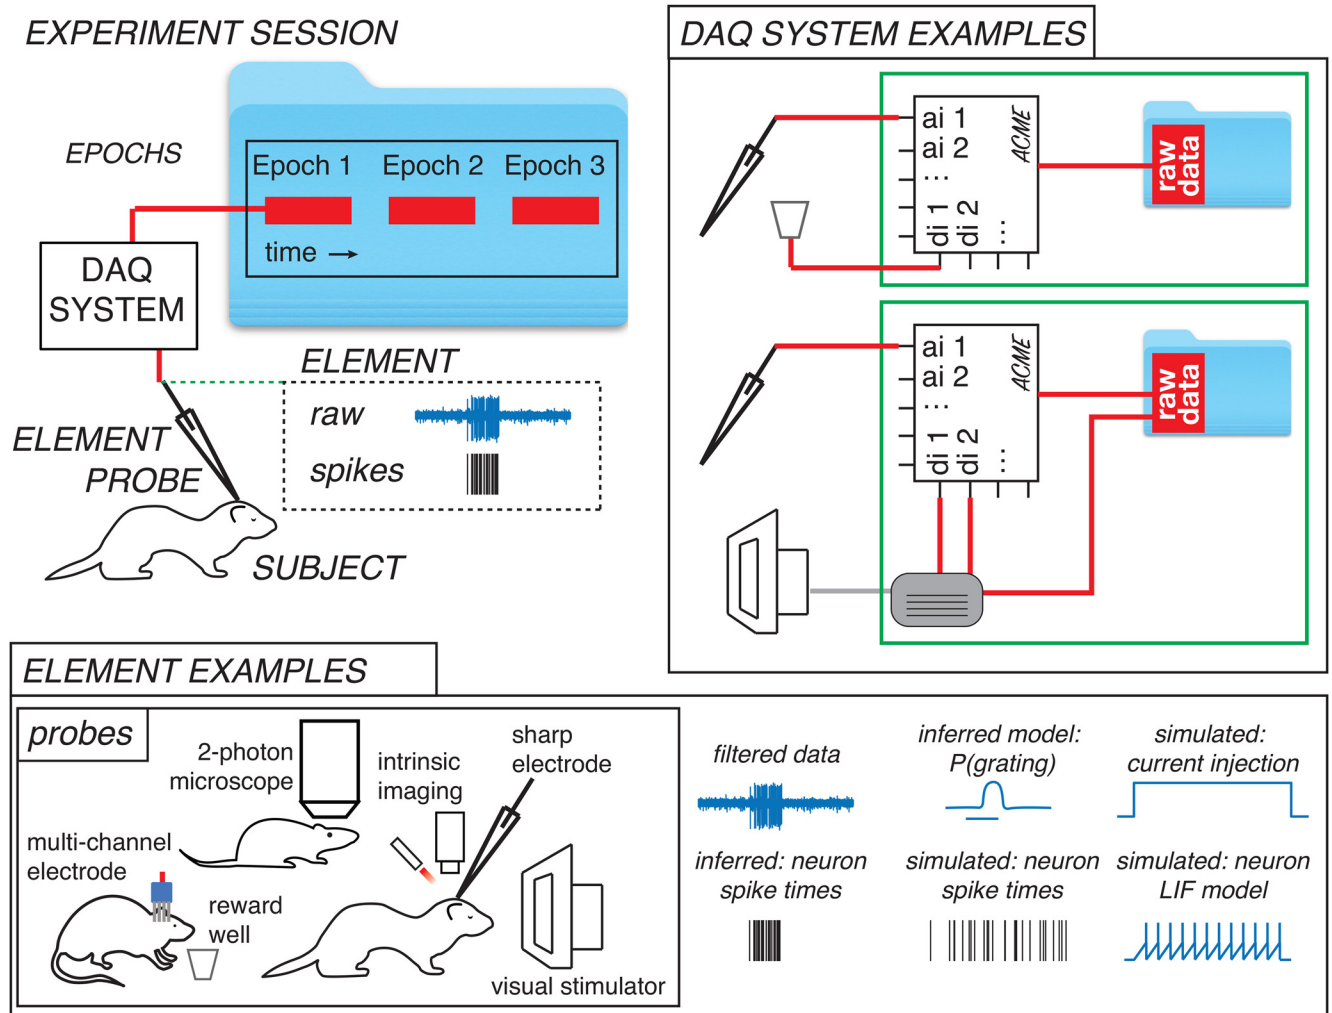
EXPERIMENT SESSION

EPOCHS

Epoch 1 Epoch 2 Epoch 3

time →

DAQ SYSTEM

ELEMENT

raw

spikes

ELEMENT PROBE

SUBJECT

DAQ SYSTEM EXAMPLES

ai 1
ai 2
...
di 1
di 2
...

ACME

raw data

ai 1
ai 2
...
di 1
di 2
...

ACME

raw data

ELEMENT EXAMPLES

probes

2-photon microscope

intrinsic imaging

sharp electrode

multi-channel electrode

reward well

visual stimulator

filtered data

inferred model: P(grating)

simulated: current injection

inferred: neuron spike times

simulated: neuron spike times

simulated: neuron LIF model